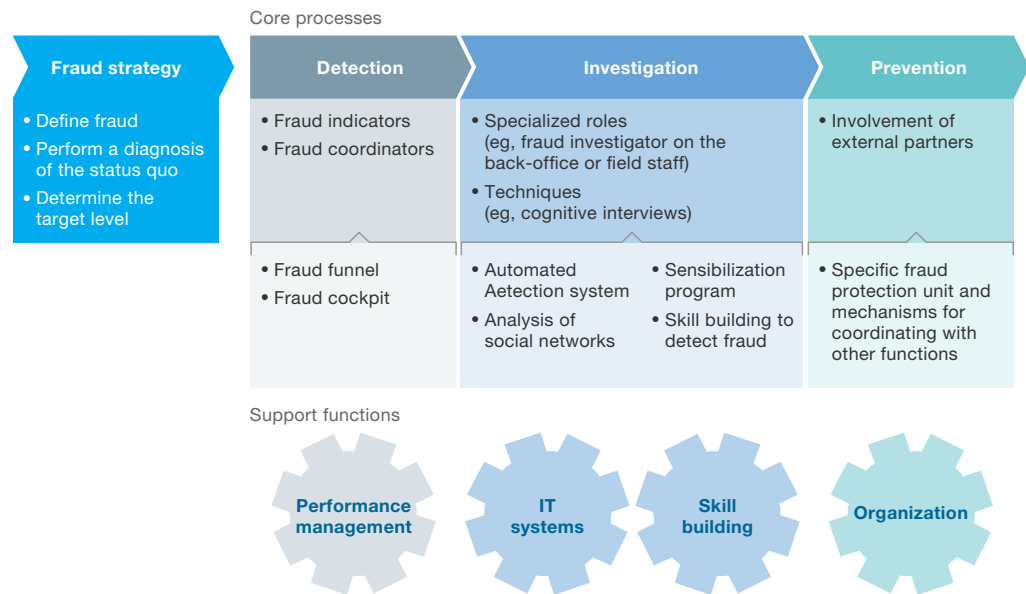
Core processes

Fraud strategy

• Define fraud
• Perform a diagnosis of the status quo
• Determine the target level

Detection

• Fraud indicators
• Fraud coordinators

• Fraud funnel
• Fraud cockpit

Investigation

• Specialized roles (eg, fraud investigator on the back-office or field staff)
• Techniques (eg, cognitive interviews)

• Automated Aetection system
• Analysis of social networks

• Sensibilization program
• Skill building to detect fraud

Prevention

• Involvement of external partners

• Specific fraud protection unit and mechanisms for coordinating with other functions

Support functions

Performance management

IT systems

Skill building

Organization